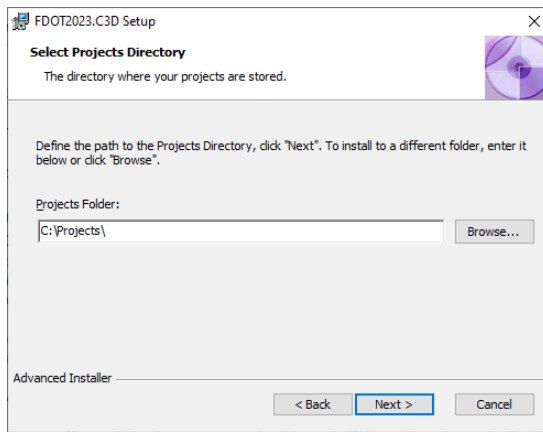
FDOT2023.C3D Setup

×

Select Projects Directory

The directory where your projects are stored.

Define the path to the Projects Directory, click "Next". To install to a different folder, enter it below or click "Browse".

Projects Folder:

C:\Projects\

Browse...

Advanced Installer

< Back

Next >

Cancel